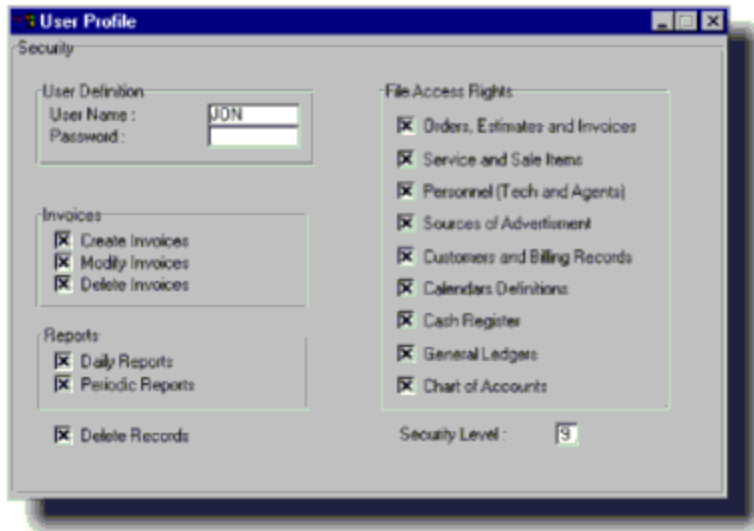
User Profile

Security

User Definition
User Name : JON
Password :

Invoices
Create Invoices
Modify Invoices
Delete Invoices

Reports
Daily Reports
Periodic Reports

Delete Records

File Access Rights
Orders, Estimates and Invoices
Service and Sale Items
Personnel (Tech and Agents)
Sources of Advertisment
Customers and Billing Records
Calendars Definitions
Cash Register
General Ledgers
Chart of Accounts

Security Level : 9